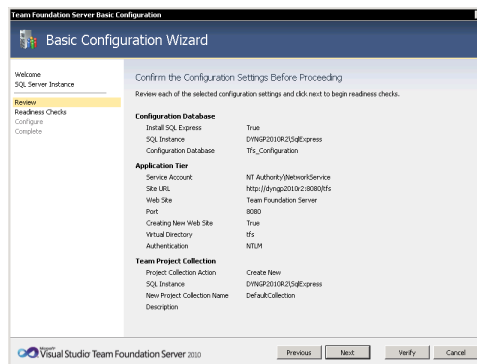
Team Foundation Server Basic Configuration

Basic Configuration Wizard

Welcome
SQL Server Instance
Review
Readiness Checks
Configure
Complete

Confirm the Configuration Settings Before Proceeding

Review each of the selected configuration settings and click next to begin readiness checks.

Configuration Database

| | |
|---|---|
| Install SQL Express | True |
| SQL Instance | DYNGP2010R2\SqlExpress |
| Configuration Database | Tfs_Configuration |

Application Tier

| | |
|---|---|
| Service Account | NT Authority\NetworkService |
| Site URL | http://dyngp2010r2:8080/tfs |
| Web Site | Team Foundation Server |
| Port | 8080 |
| Creating New Web Site | True |
| Virtual Directory | tfs |
| Authentication | NTLM |

Team Project Collection

| | |
|---|---|
| Project Collection Action | Create New |
| SQL Instance | DYNGP2010R2\SqlExpress |
| New Project Collection Name | DefaultCollection |
| Description | |

Microsoft Visual Studio Team Foundation Server 2010

Previous Next Verify Cancel